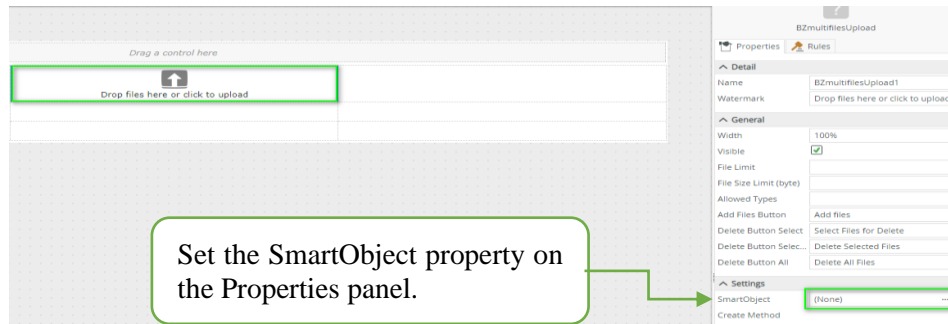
Drag a control here

Drop files here or click to upload

BZmultifilesUpload

Properties | Rules

Detail

| Name | BZmultifilesUpload1 |
|---|---|
| Watermark | Drop files here or click to upload |

General

| Width | 100% |
|---|---|
| Visible | ☑ |
| File Limit | |
| File Size Limit (byte) | |
| Allowed Types | |
| Add Files Button | Add files |
| Delete Button Select | Select Files for Delete |
| Delete Button Selec... | Delete Selected Files |
| Delete Button All | Delete All Files |

Settings

| SmartObject | (None) ... |
|---|---|
| Create Method | |

Set the SmartObject property on the Properties panel.